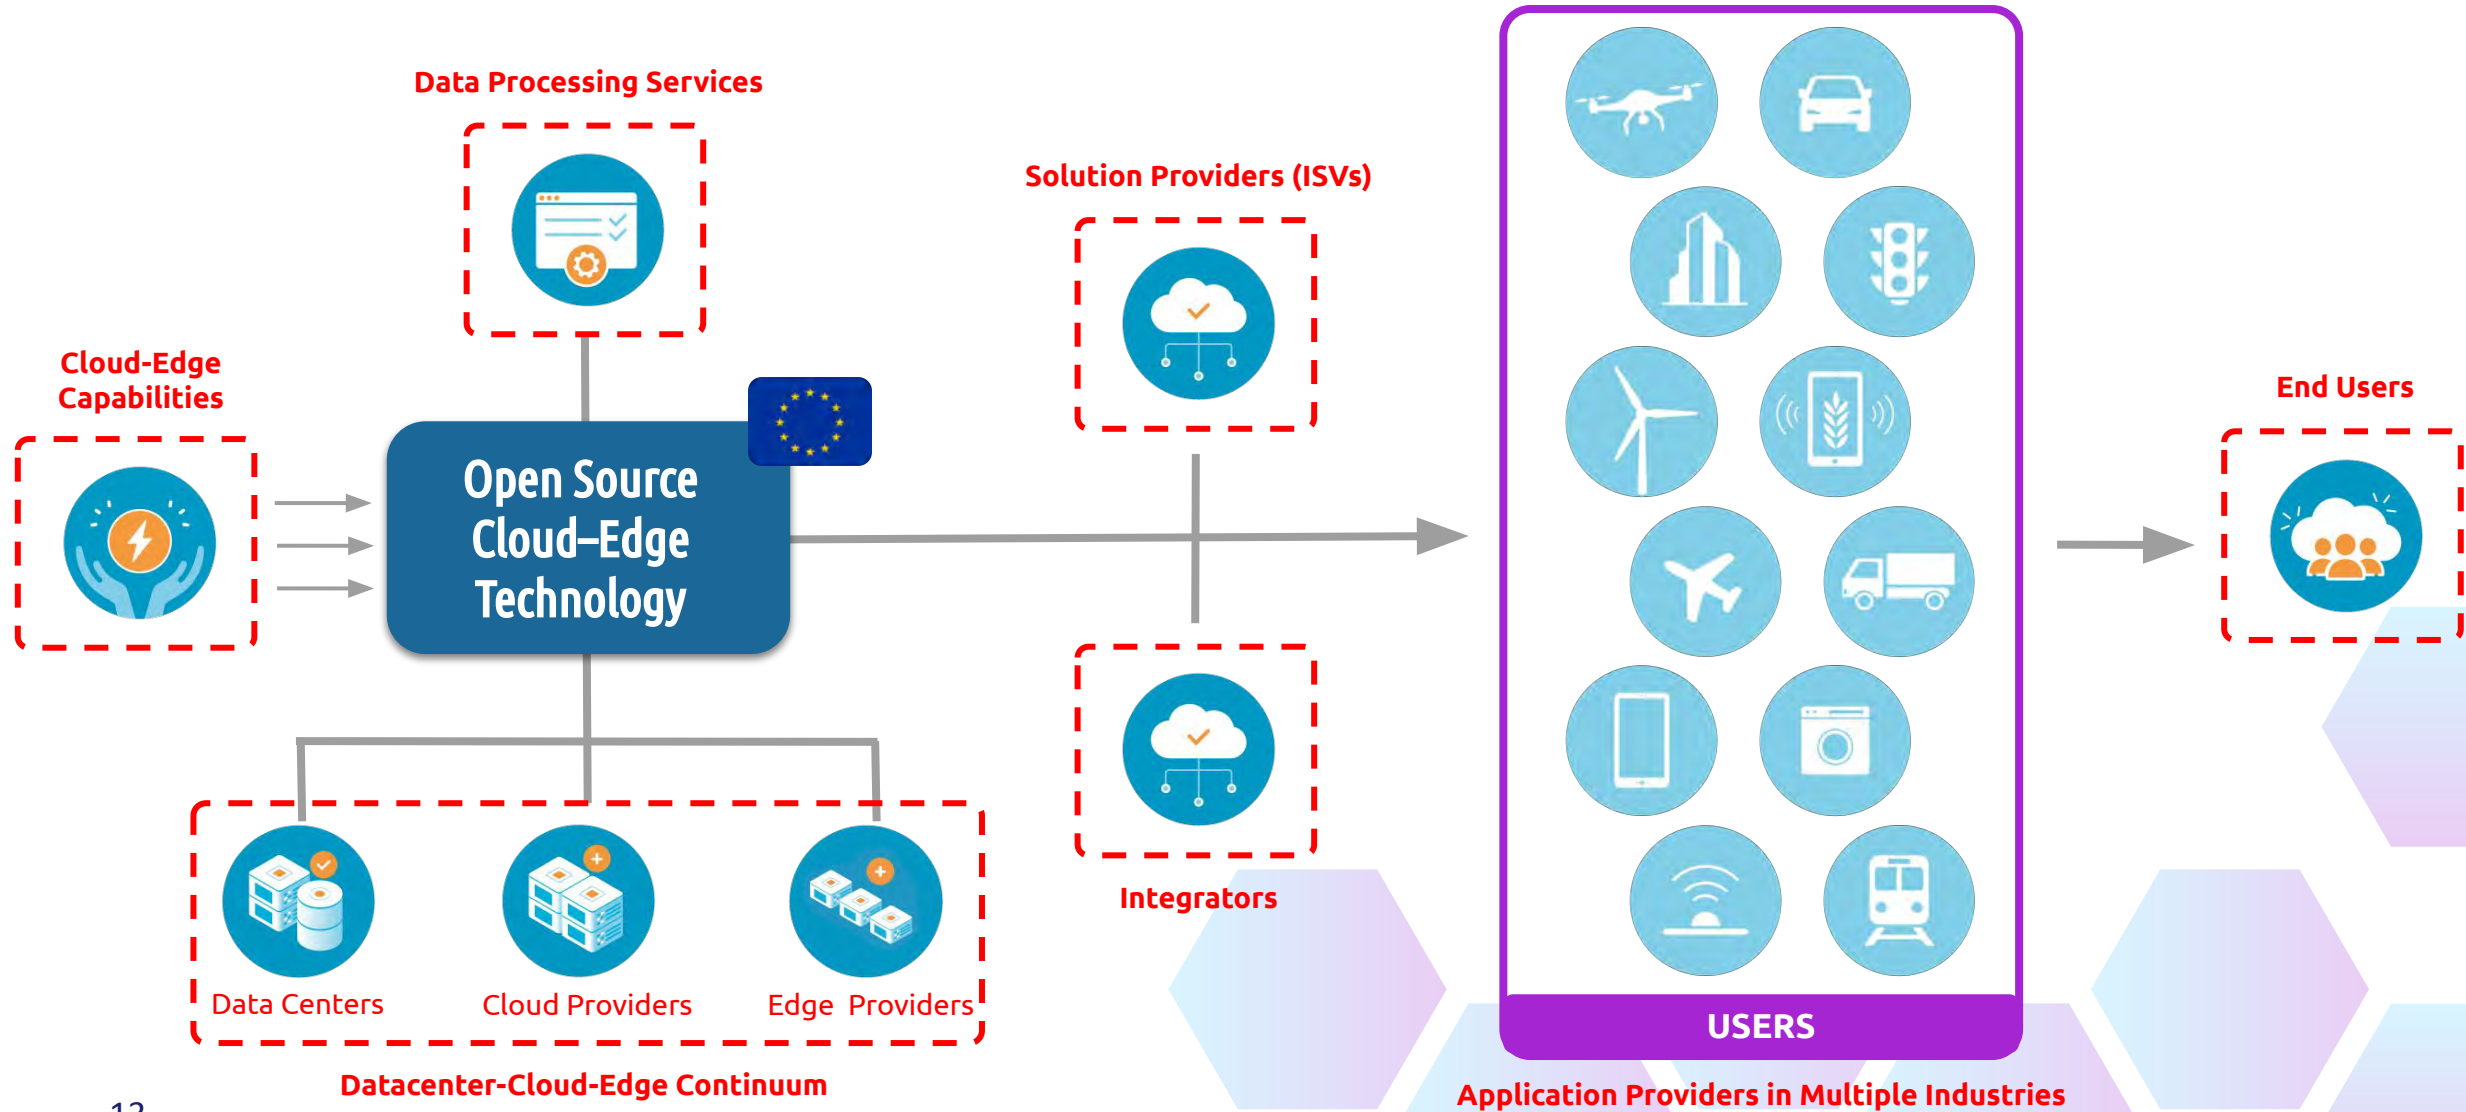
Data Processing Services

Solution Providers (ISVs)

Cloud-Edge Capabilities

Open Source Cloud–Edge Technology

End Users

Integrators

Data Centers

Cloud Providers

Edge Providers

USERS

Datacenter-Cloud-Edge Continuum

Application Providers in Multiple Industries

12